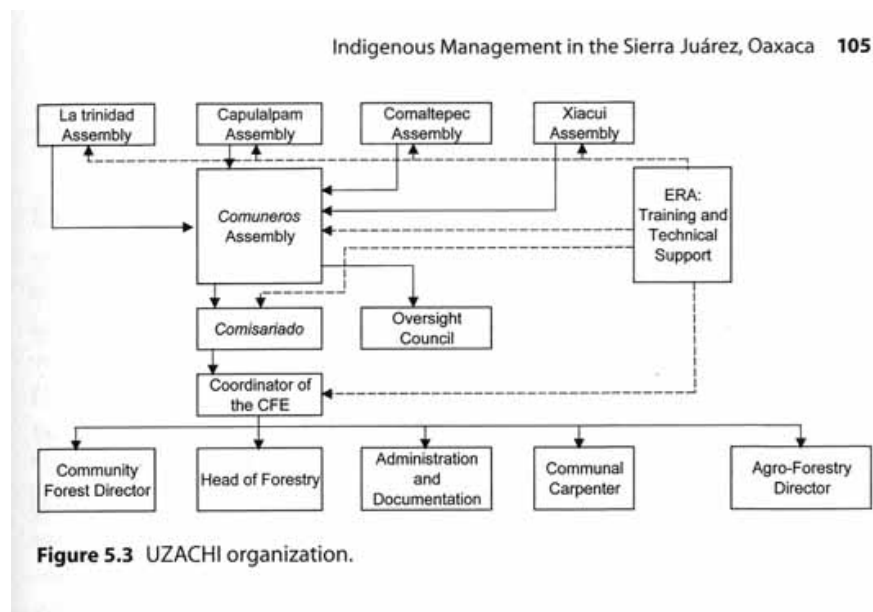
Indigenous Management in the Sierra Juárez, Oaxaca 105

La trinidad Assembly

Capulalpam Assembly

Comaltepec Assembly

Xiacui Assembly

*Comuneros* Assembly

ERA: Training and Technical Support

*Comisariado*

Oversight Council

Coordinator of the CFE

Community Forest Director

Head of Forestry

Administration and Documentation

Communal Carpenter

Agro-Forestry Director

**Figure 5.3** UZACHI organization.